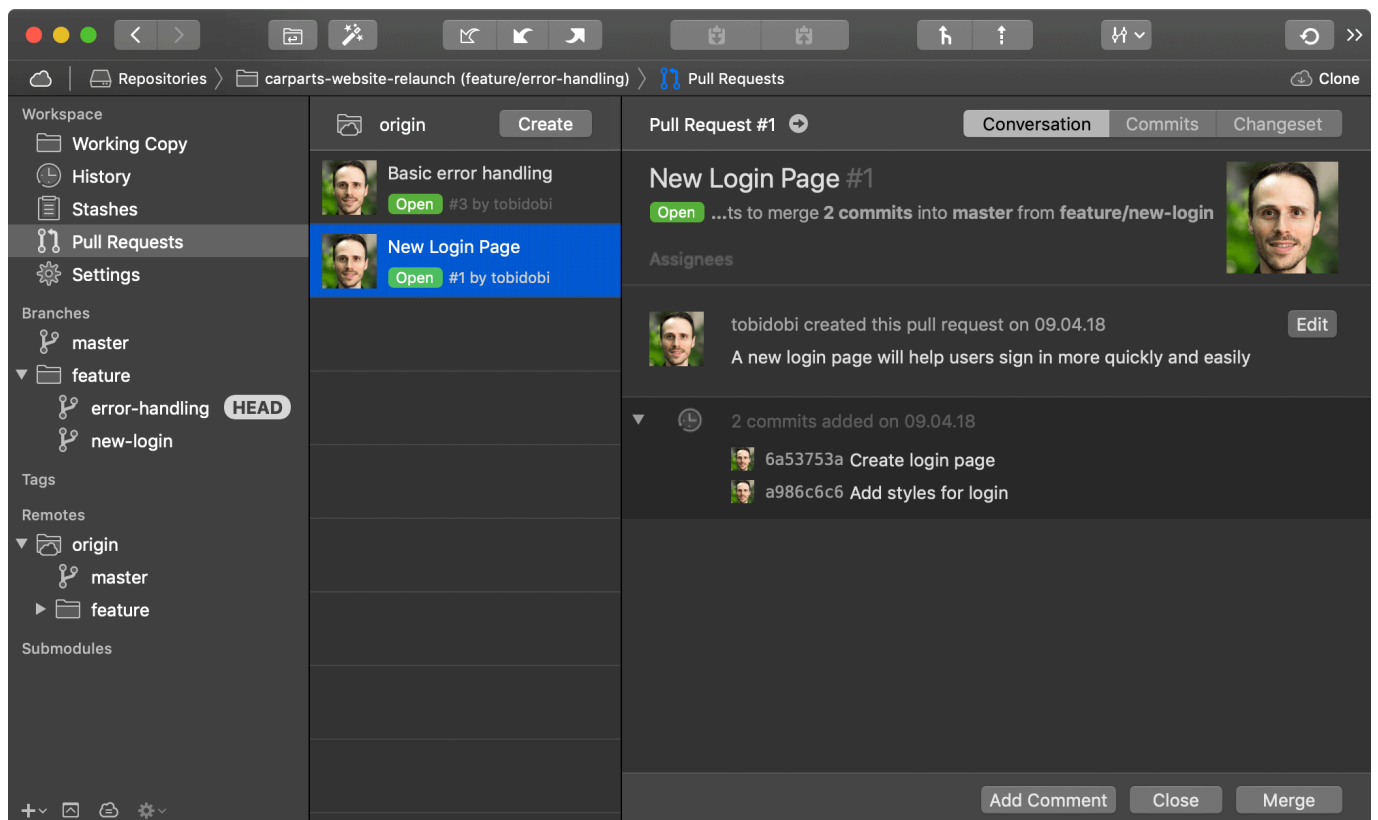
Repositories 〉 carparts-website-relaunch (feature/error-handling) 〉 Pull Requests

Clone

Workspace

Working Copy

History

Stashes

Pull Requests

Settings

Branches

master

feature

error-handling HEAD

new-login

Tags

Remotes

origin

master

feature

Submodules

origin Create

Basic error handling

Open #3 by tobidobi

New Login Page

Open #1 by tobidobi

Pull Request #1

Conversation Commits Changeset

New Login Page #1

Open ...ts to merge 2 commits into master from feature/new-login

Assignees

tobidobi created this pull request on 09.04.18

Edit

A new login page will help users sign in more quickly and easily

2 commits added on 09.04.18

6a53753a Create login page

a986c6c6 Add styles for login

Add Comment Close Merge